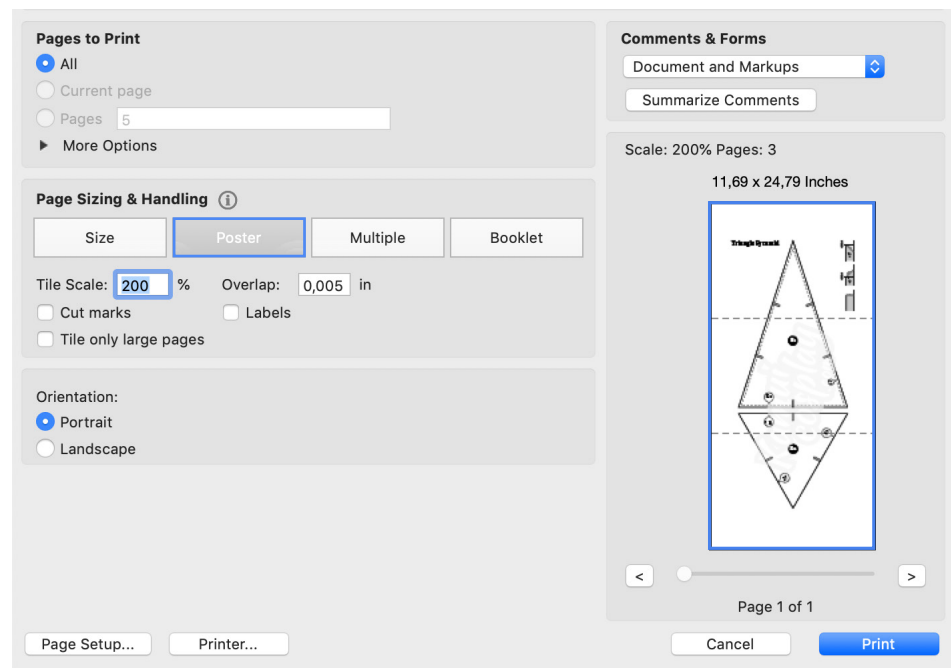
Pages to Print
All
Current page
Pages 5
More Options

Page Sizing & Handling

Size Poster Multiple Booklet

Tile Scale: 200 % Overlap: 0,005 in
Cut marks Labels
Tile only large pages

Orientation:
Portrait
Landscape

Comments & Forms
Document and Markups
Summarize Comments

Scale: 200% Pages: 3
11,69 x 24,79 Inches

Triangle Pyramid

< >
Page 1 of 1

Page Setup... Printer... Cancel Print